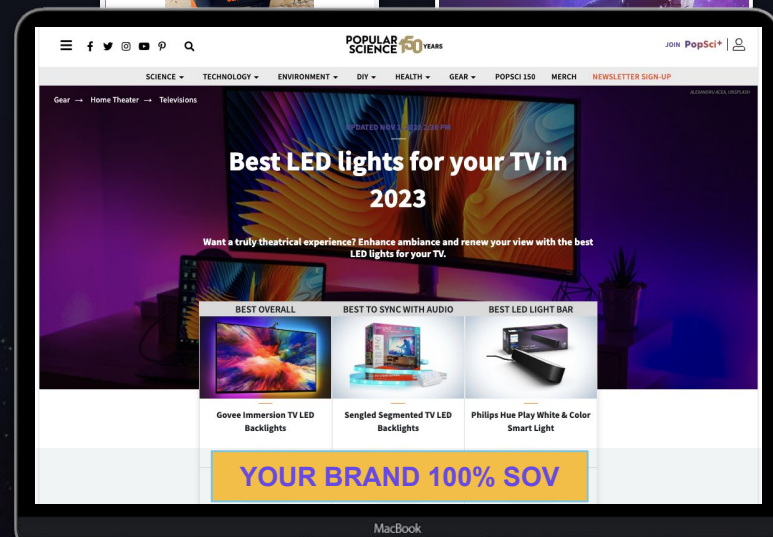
POPULAR SCIENCE 150 YEARS

JOIN PopSci+

SCIENCE ▾ TECHNOLOGY ▾ ENVIRONMENT ▾ DIY ▾ HEALTH ▾ GEAR ▾ POPSCI 150 MERCH NEWSLETTER SIGN-UP

Gear → Home Theater → Televisions

ALEXANDRU ACEA, UNSPLASH

UPDATED NOV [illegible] 2:28 PM

Best LED lights for your TV in 2023

Want a truly theatrical experience? Enhance ambiance and renew your view with the best LED lights for your TV.

| BEST OVERALL | BEST TO SYNC WITH AUDIO | BEST LED LIGHT BAR |
|---|---|---|
| Govee Immersion TV LED Backlights | Sengled Segmented TV LED Backlights | Philips Hue Play White & Color Smart Light |

YOUR BRAND 100% SOV

MacBook